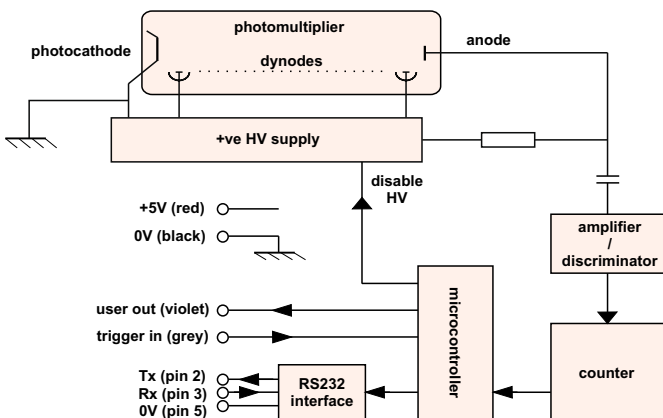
photomultiplier

photocathode

dynodes

anode

+ve HV supply

disable HV

+5V (red)

0V (black)

amplifier / discriminator

user out (violet)

trigger in (grey)

microcontroller

counter

Tx (pin 2)

Rx (pin 3)

0V (pin 5)

RS232 interface